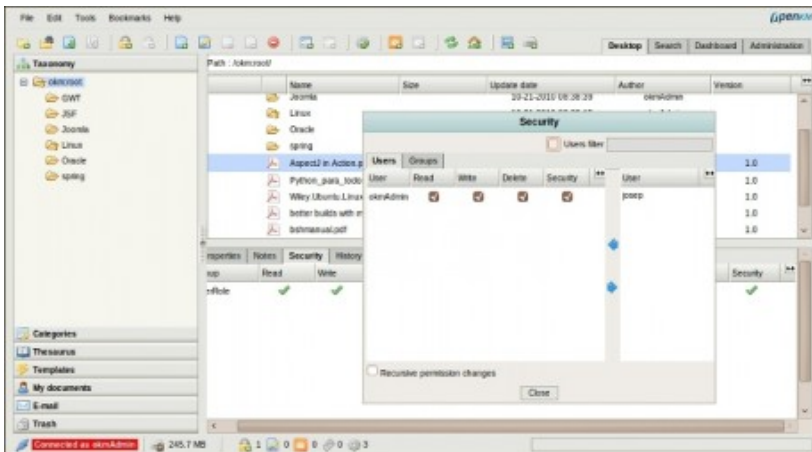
File Edit Tools Bookmarks Help

openkm

Desktop Search Dashboard Administration

Taxonomy

okmroot
GWT
JSF
Joomla
Linux
Oracle
spring

Path : /okm:root/

| | Name | Size | Update date | Author | Version |
|---|---|---|---|---|---|
| | Joomla | | 10-21-2010 08:38:29 | okmAdmin | |
| | Linux | | | | |
| | Oracle | | | | |
| | spring | | | | |
| | Aspect2 in Action.p | | | | 1.0 |
| | Python_para_todo | | | | 1.0 |
| | Wiley Ubuntu Linux | | | | 1.0 |
| | better builds with m | | | | 1.0 |
| | bshmanual.pdf | | | | 1.0 |

roperties Notes Security History

| oup | Read | Write | Security |
|---|---|---|---|
| eRole | ✓ | ✓ | ✓ |

Security

Users Groups

Users filter

| User | Read | Write | Delete | Security |
|---|---|---|---|---|
| okmAdmin | ☑ | ☑ | ☑ | ☑ |

| User |
|---|
| josep |

Recursive permission changes

Close

Categories
Thesaurus
Templates
My documents
E-mail
Trash

Connected as okmAdmin 245.7 MB 1 0 0 0 3